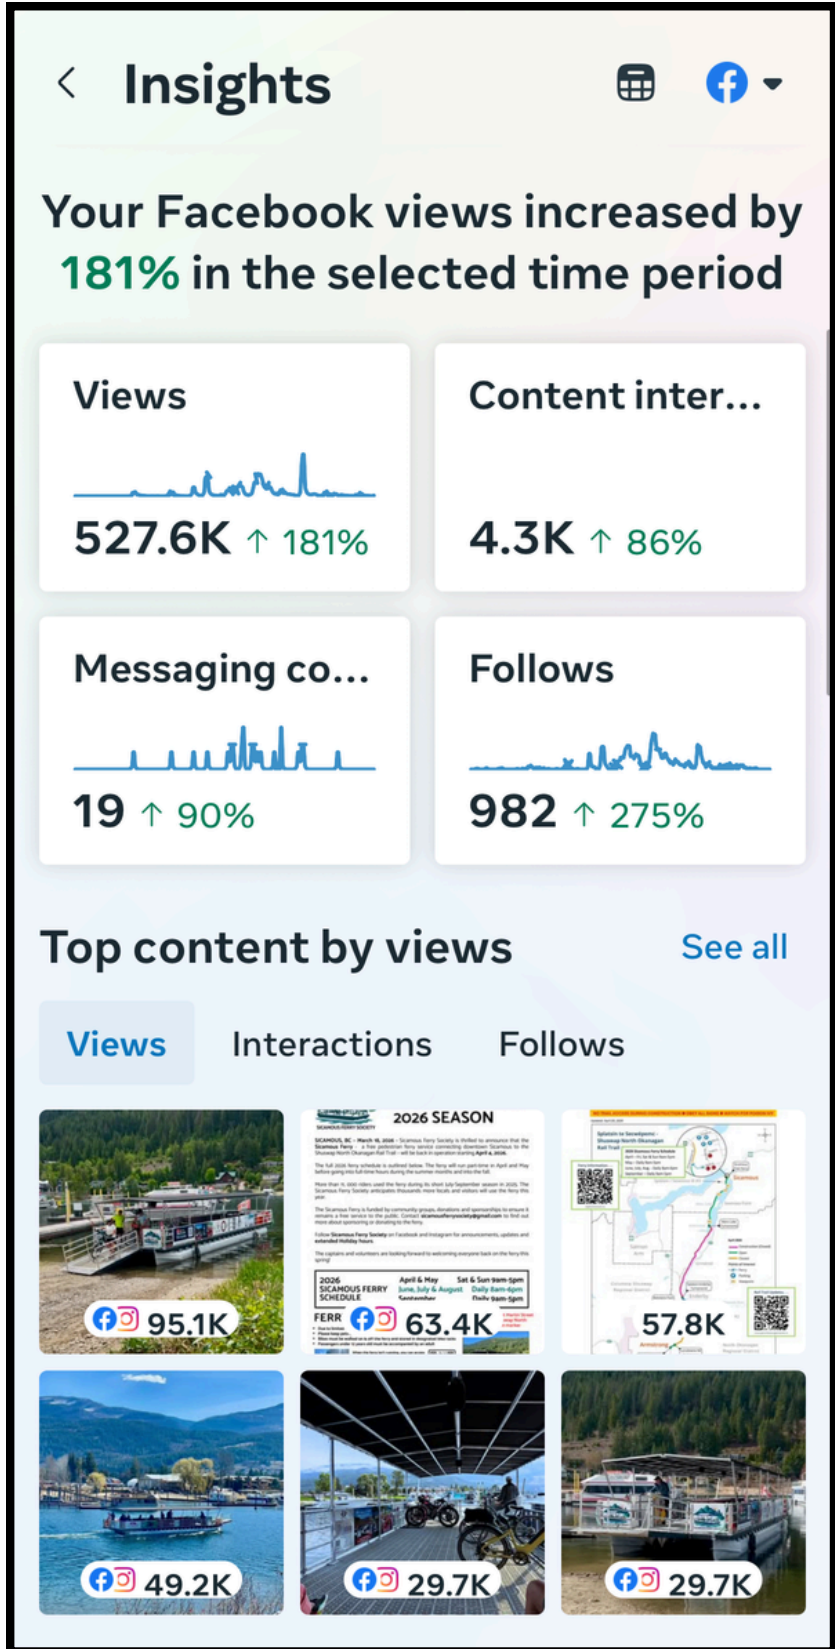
Insights

Your Facebook views increased by 181% in the selected time period

Views
527.6K ↑ 181%

Content inter...
4.3K ↑ 86%

Messaging co...
19 ↑ 90%

Follows
982 ↑ 275%

Top content by views
See all

Views
Interactions
Follows

95.1K

2026 SEASON
SICAMOUS FERRY SOCIETY
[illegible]
2026 SICAMOUS FERRY SCHEDULE
April & May Sat & Sun 9am-5pm
June, July & August Daily 9am-6pm
September Daily 9am-5pm
FERR
63.4K

Splatsin to Secwépemc Shuswap North Okanagan Rail Trail
57.8K

49.2K

29.7K

29.7K